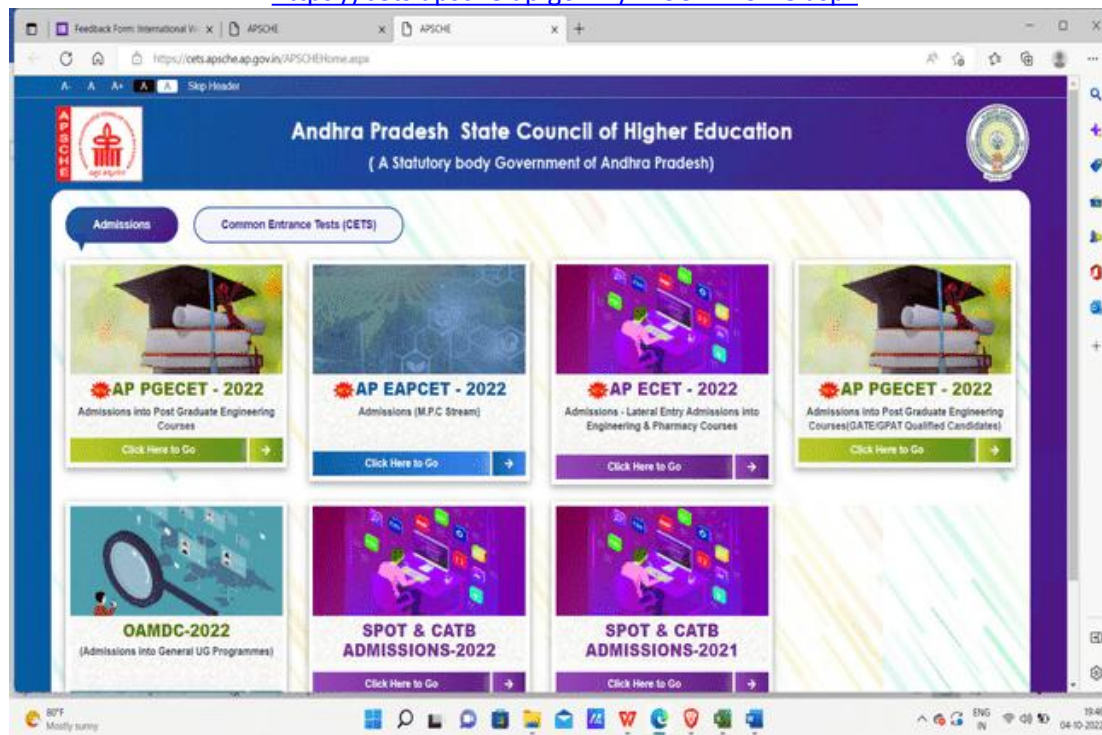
Feedback Form: International W... | APSCHE | APSCHE

https://cets.apsche.ap.gov.in/APSCHEHome.aspx

A- A A+ A A Skip Header

APSCHE

Andhra Pradesh State Council of Higher Education

( A Statutory body Government of Andhra Pradesh)

Admissions

Common Entrance Tests (CETS)

AP PGECET - 2022
Admissions into Post Graduate Engineering Courses
Click Here to Go

AP EAPCET - 2022
Admissions (M.P.C Stream)
Click Here to Go

AP ECET - 2022
Admissions - Lateral Entry Admissions into Engineering & Pharmacy Courses
Click Here to Go

AP PGECET - 2022
Admissions into Post Graduate Engineering Courses(GATE/GPAT Qualified Candidates)
Click Here to Go

OAMDC-2022
(Admissions into General UG Programmes)

SPOT & CATB ADMISSIONS-2022
Click Here to Go

SPOT & CATB ADMISSIONS-2021
Click Here to Go

80°F
Mostly sunny

ENG IN

19:46
04-10-2022